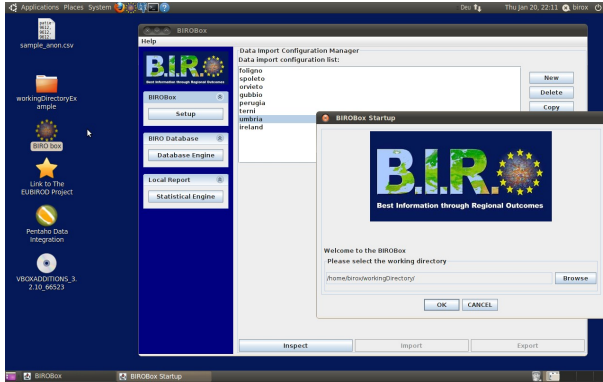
Applications Places System

Deu

Thu Jan 20, 22:11

birox

sample_anon.csv

workingDirectoryExample

BIRO box

Link to The EUBIROD Project

Pentaho Data Integration

VBOXADDITIONS_3.2.10_66523

BIROBox

Help

B.I.R.O.

Best Information through Regional Outcomes

BIROBox

Setup

BIRO Database

Database Engine

Local Report

Statistical Engine

Data Import Configuration Manager

Data import configuration list:

foligno
spoleto
orvieto
gubbio
perugia
terni
umbria
ireland

New

Delete

Copy

BIROBox Startup

B.I.R.O.

Best Information through Regional Outcomes

Welcome to the BIROBox

Please select the working directory

/home/birox/workingDirectory/

Browse

OK

CANCEL

Inspect

Import

Export

BIROBox

BIROBox Startup